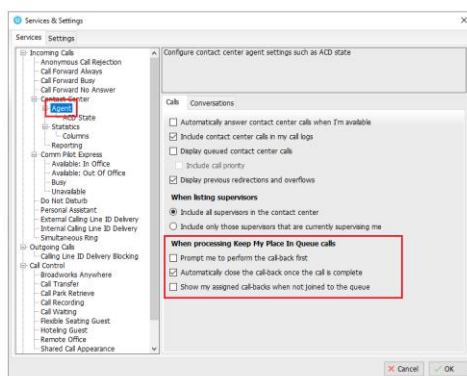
Services & Settings

Services Settings

Incoming Calls
Anonymous Call Rejection
Call Forward Always
Call Forward Busy
Call Forward No Answer
Contact Center
Agent
ACD State
Statistics
Columns
Reporting
Comm Pilot Express
Available: In Office
Available: Out Of Office
Busy
Unavailable
Do Not Disturb
Personal Assistant
External Calling Line ID Delivery
Internal Calling Line ID Delivery
Simultaneous Ring
Outgoing Calls
Calling Line ID Delivery Blocking
Call Control
Broadworks Anywhere
Call Transfer
Call Park Retrieve
Call Recording
Call Waiting
Flexible Seating Guest
Hoteling Guest
Remote Office
Shared Call Appearance

Configure contact center agent settings such as ACD state

Calls Conversations

Automatically answer contact center calls when I'm available
Include contact center calls in my call logs
Display queued contact center calls
Include call priority
Display previous redirections and overflows

When listing supervisors
Include all supervisors in the contact center
Include only those supervisors that are currently supervising me

When processing Keep My Place In Queue calls
Prompt me to perform the call-back first
Automatically close the call-back once the call is complete
Show my assigned call-backs when not joined to the queue

Cancel OK